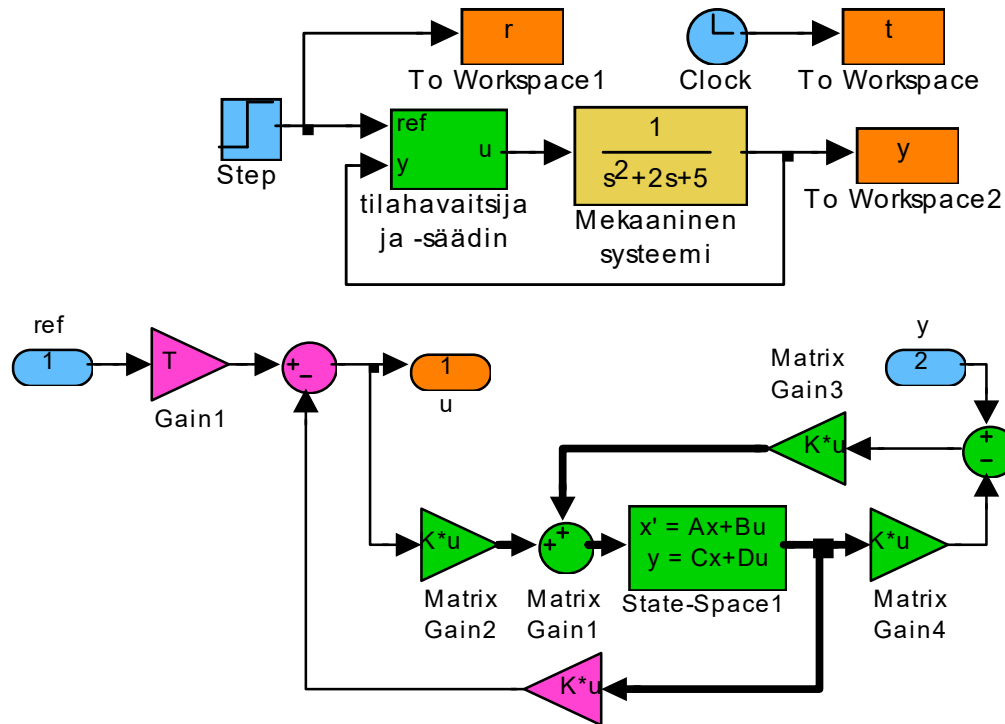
r

To Workspace1

Clock

t

To Workspace

Step

ref

y

u

tilahavaitsija ja -säädin

$\frac{1}{s^2+2s+5}$

Mekaaninen systeemi

y

To Workspace2

ref

1

T

Gain1

+
−

1

u

y

2

Matrix Gain3

K*u

+
−

K*u

Matrix Gain2

+
+

Matrix Gain1

x' = Ax+Bu
y = Cx+Du

State-Space1

K*u

Matrix Gain4

K*u